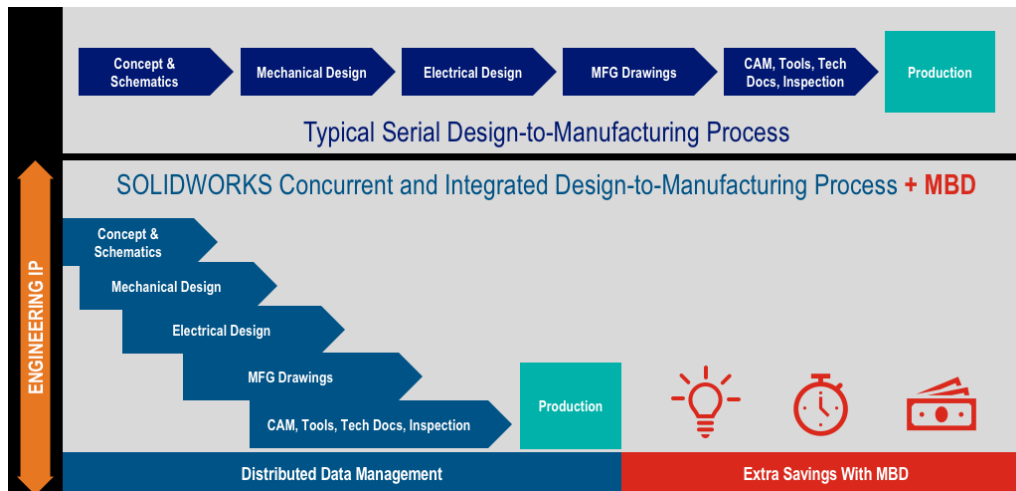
Concept & Schematics

Mechanical Design

Electrical Design

MFG Drawings

CAM, Tools, Tech Docs, Inspection

Production

Typical Serial Design-to-Manufacturing Process

ENGINEERING IP

SOLIDWORKS Concurrent and Integrated Design-to-Manufacturing Process + MBD

Concept & Schematics

Mechanical Design

Electrical Design

MFG Drawings

CAM, Tools, Tech Docs, Inspection

Production

Distributed Data Management

Extra Savings With MBD